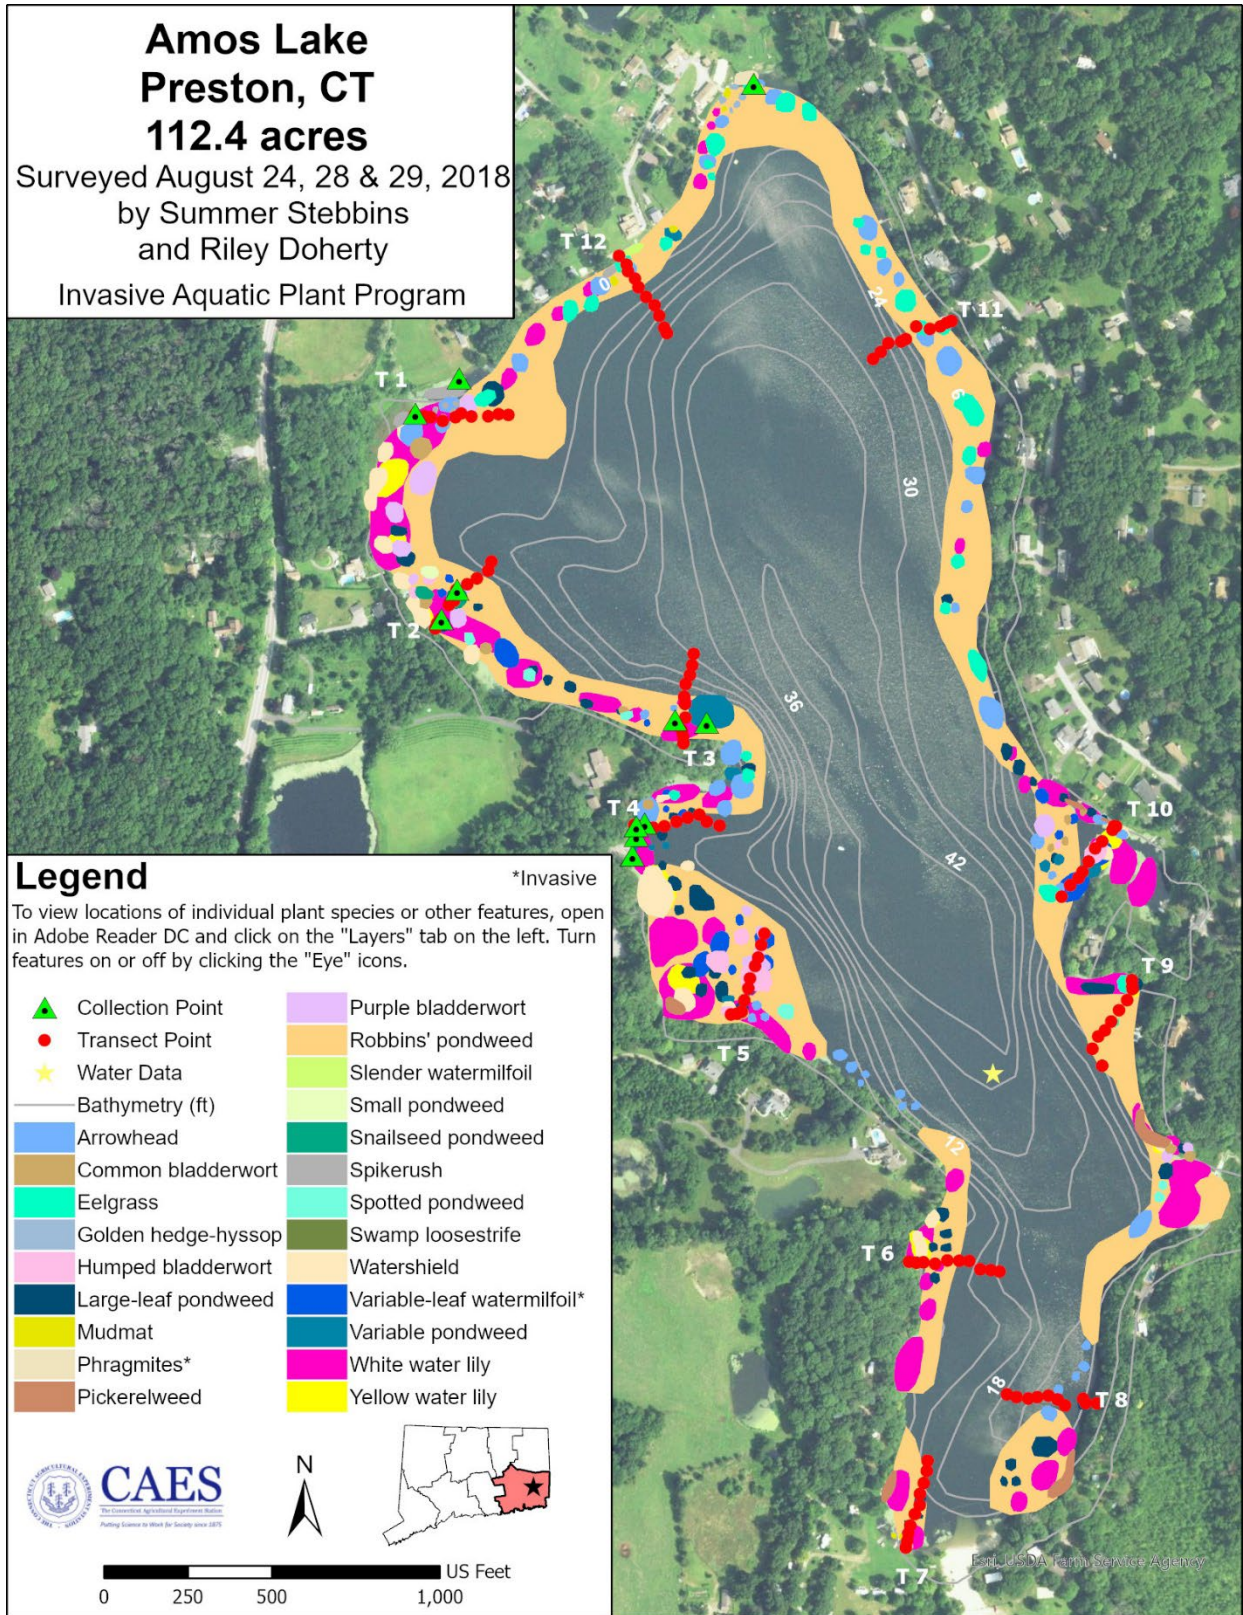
Amos Lake
Preston, CT
112.4 acres
Surveyed August 24, 28 & 29, 2018
by Summer Stebbins
and Riley Doherty
Invasive Aquatic Plant Program

T 12
0
24
T 11
T 1
6
30
T 2
36
T 3
T 4
42
T 10
T 9
T 5
12
T 6
18
T 8
T 7

Legend
*Invasive
To view locations of individual plant species or other features, open in Adobe Reader DC and click on the "Layers" tab on the left. Turn features on or off by clicking the "Eye" icons.

| | |
|---|---|
| Collection Point | Purple bladderwort |
| Transect Point | Robbins' pondweed |
| Water Data | Slender watermilfoil |
| Bathymetry (ft) | Small pondweed |
| Arrowhead | Snailseed pondweed |
| Common bladderwort | Spikerush |
| Eelgrass | Spotted pondweed |
| Golden hedge-hyssop | Swamp loosestrife |
| Humped bladderwort | Watershield |
| Large-leaf pondweed | Variable-leaf watermilfoil* |
| Mudmat | Variable pondweed |
| Phragmites* | White water lily |
| Pickerelweed | Yellow water lily |

CAES
The Connecticut Agricultural Experiment Station
Putting Science to Work for Society since 1875

N

0 250 500 1,000
US Feet

Esri, USDA Farm Service Agency